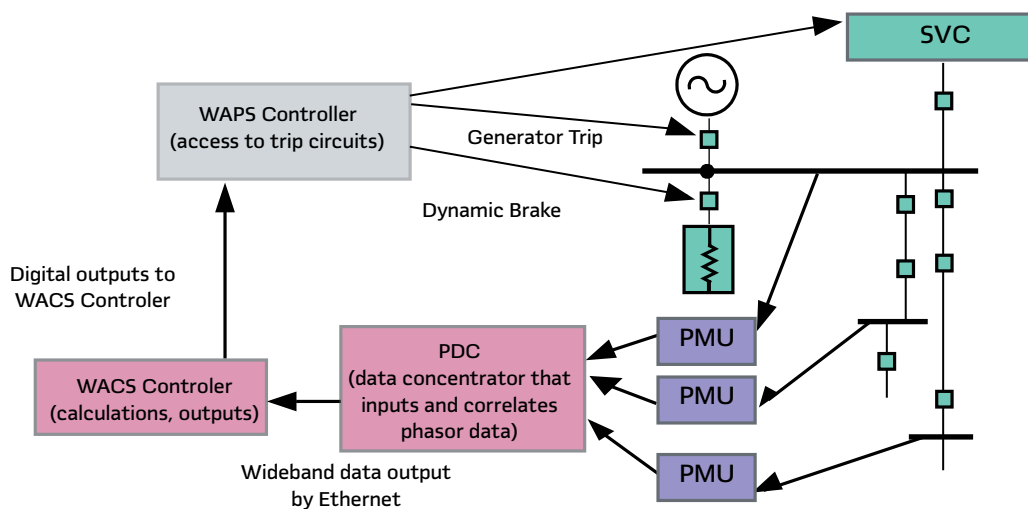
SVC

WAPS Controller
(access to trip circuits)

Generator Trip

Dynamic Brake

Digital outputs to
WACS Controler

PMU

PDC
(data concentrator that inputs and correlates phasor data)

PMU

WACS Controler
(calculations, outputs)

PMU

Wideband data output
by Ethernet